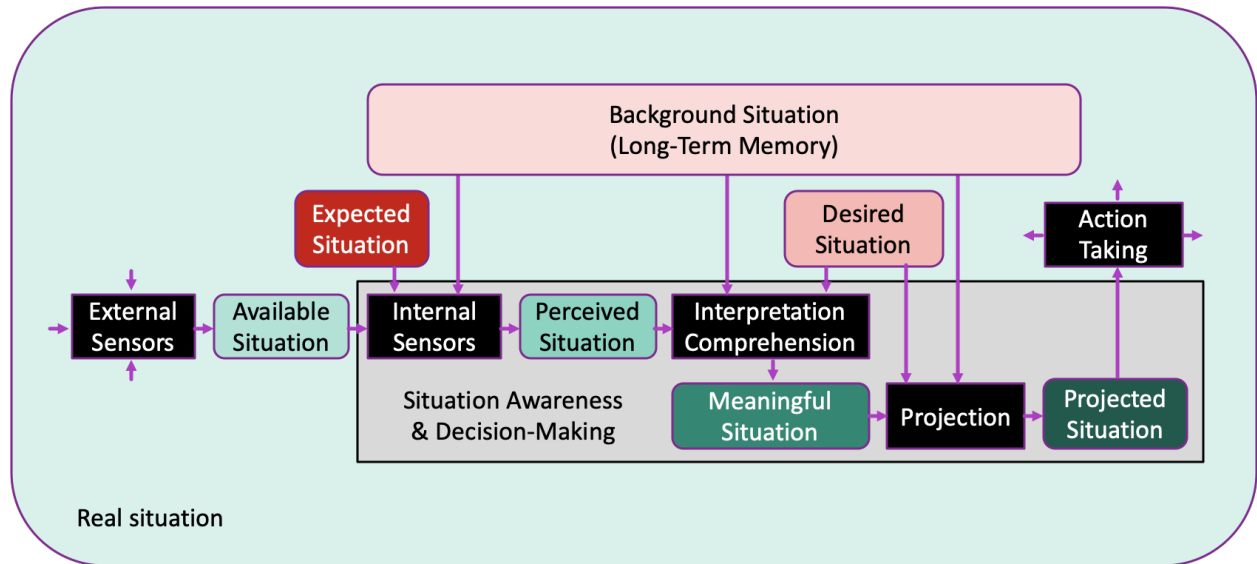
Background Situation
(Long-Term Memory)

Expected Situation

Desired Situation

Action Taking

External Sensors

Available Situation

Internal Sensors

Perceived Situation

Interpretation Comprehension

Situation Awareness & Decision-Making

Meaningful Situation

Projection

Projected Situation

Real situation